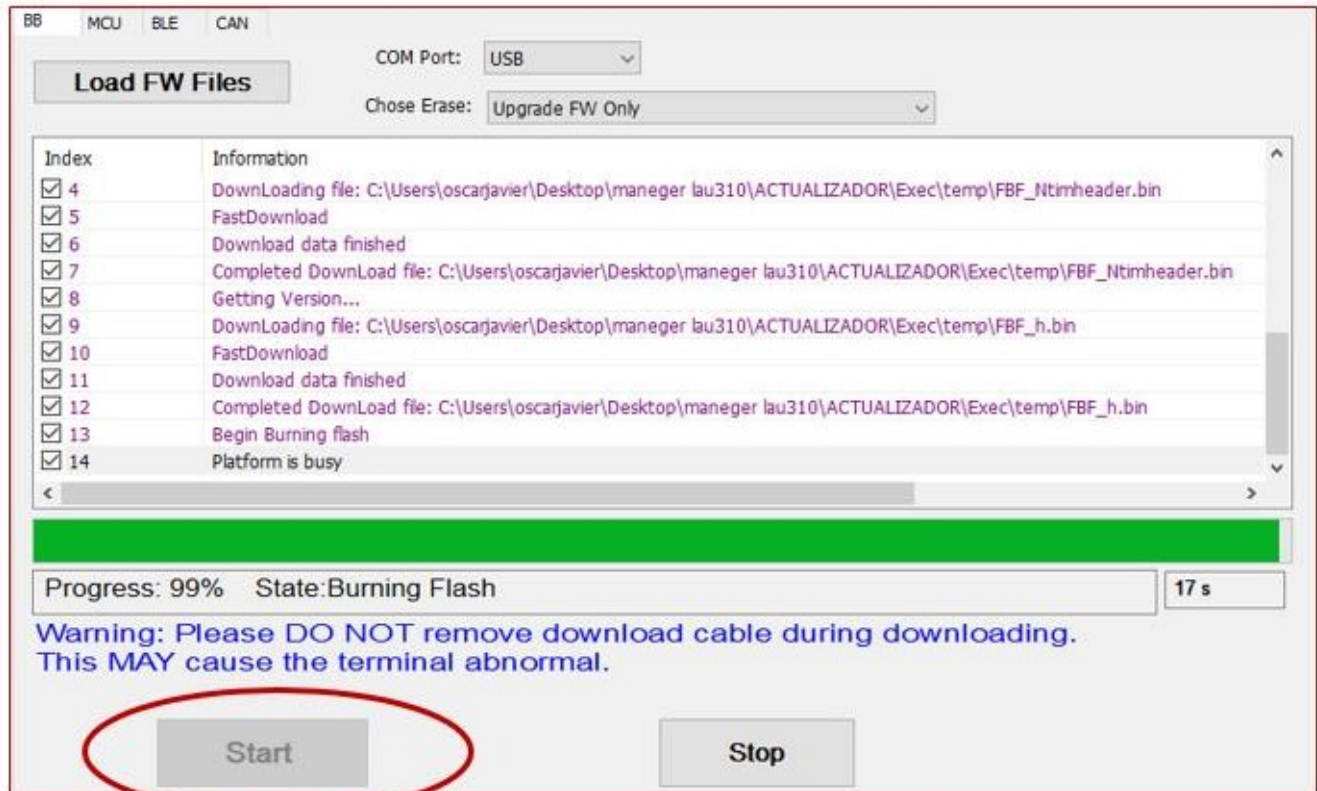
BB MCU BLE CAN

Load FW Files

COM Port: USB

Chose Erase: Upgrade FW Only

| Index | Information |
|---|---|
| ☑ 4 | DownLoading file: C:\Users\oscarjavier\Desktop\maneger lau310\ACTUALIZADOR\Exec\temp\FBF_Ntimheader.bin |
| ☑ 5 | FastDownload |
| ☑ 6 | Download data finished |
| ☑ 7 | Completed DownLoad file: C:\Users\oscarjavier\Desktop\maneger lau310\ACTUALIZADOR\Exec\temp\FBF_Ntimheader.bin |
| ☑ 8 | Getting Version... |
| ☑ 9 | DownLoading file: C:\Users\oscarjavier\Desktop\maneger lau310\ACTUALIZADOR\Exec\temp\FBF_h.bin |
| ☑ 10 | FastDownload |
| ☑ 11 | Download data finished |
| ☑ 12 | Completed DownLoad file: C:\Users\oscarjavier\Desktop\maneger lau310\ACTUALIZADOR\Exec\temp\FBF_h.bin |
| ☑ 13 | Begin Burning flash |
| ☑ 14 | Platform is busy |

Progress: 99% State:Burning Flash

17 s

Warning: Please DO NOT remove download cable during downloading.
This MAY cause the terminal abnormal.

Start

Stop